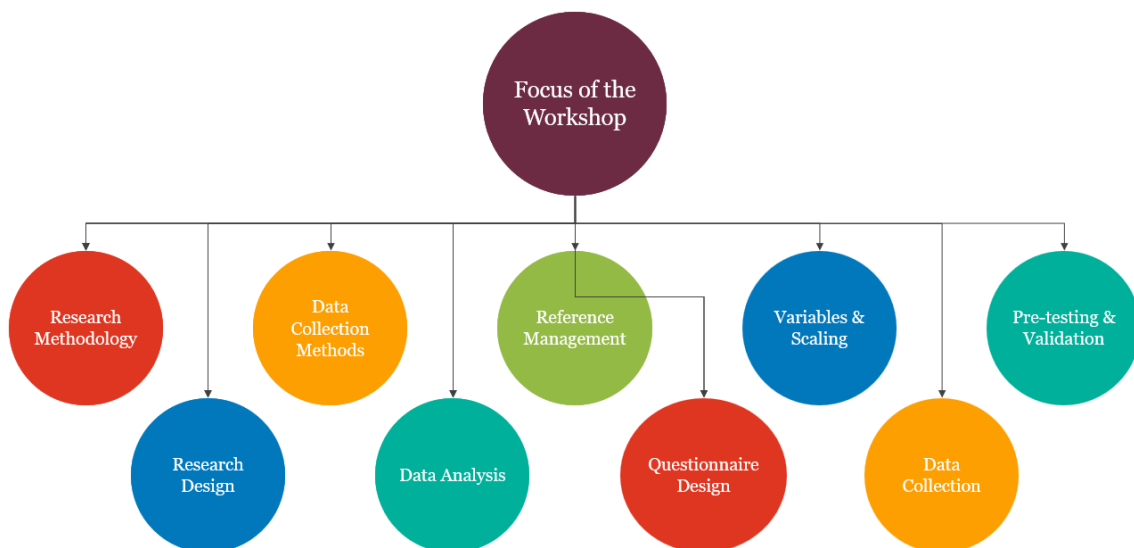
Focus of the Workshop

Research Methodology

Research Design

Data Collection Methods

Data Analysis

Reference Management

Questionnaire Design

Variables & Scaling

Data Collection

Pre-testing & Validation